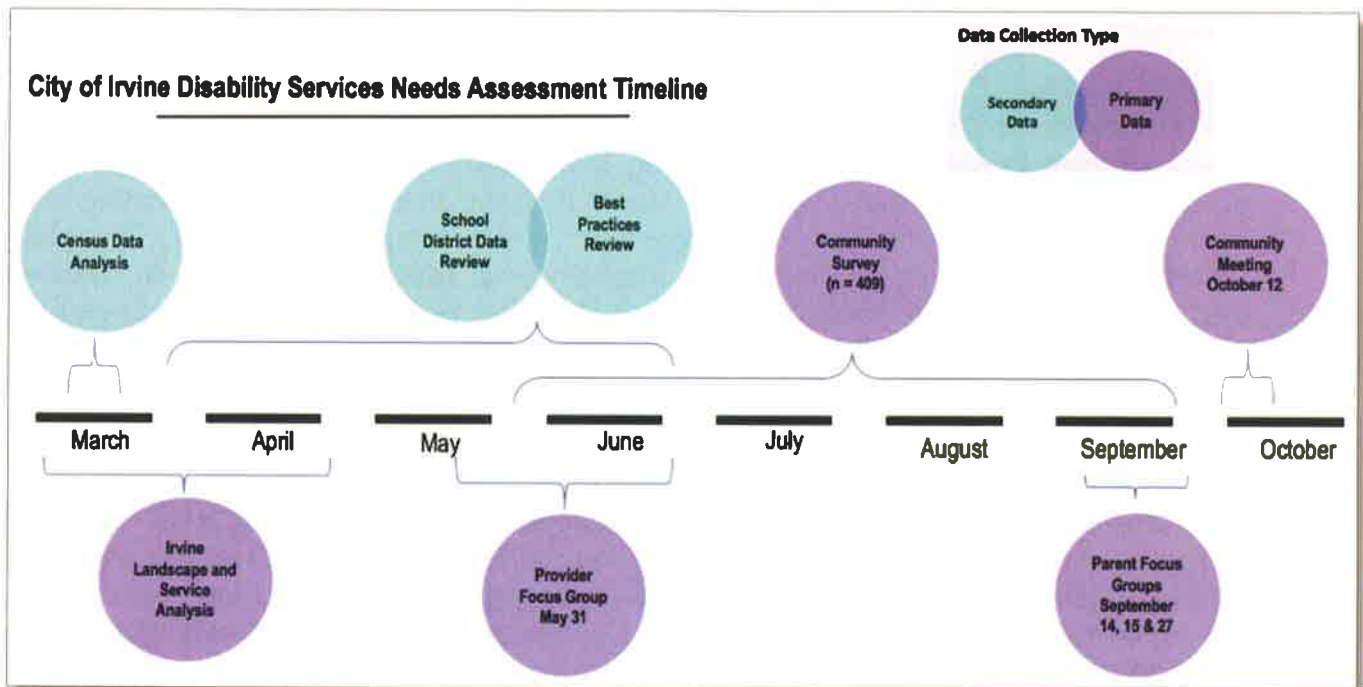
City of Irvine Disability Services Needs Assessment Timeline

Data Collection Type

Secondary Data

Primary Data

Census Data Analysis

School District Data Review

Best Practices Review

Community Survey (n = 409)

Community Meeting October 12

March

April

May

June

July

August

September

October

Irvine Landscape and Service Analysis

Provider Focus Group May 31

Parent Focus Groups September 14, 15 & 27